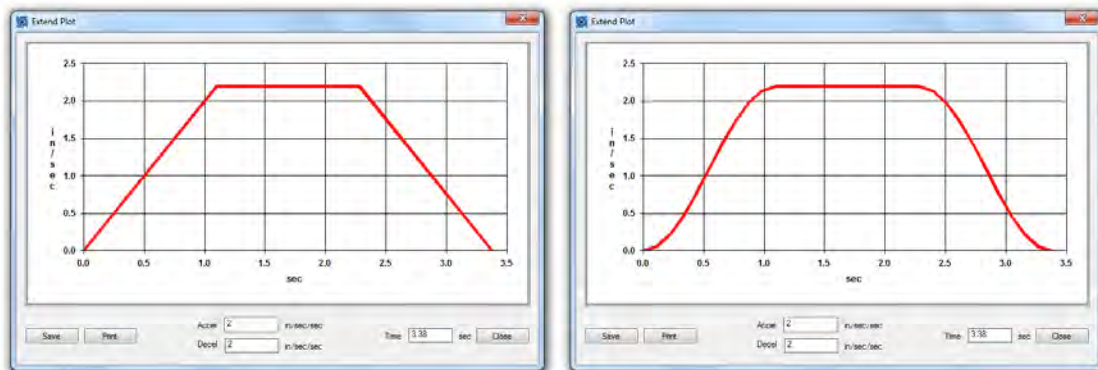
Extend Plot

2.5
2.0
1.5
1.0
0.5
0.0

i
n
/
s
e
c

0.0 0.5 1.0 1.5 2.0 2.5 3.0 3.5
sec

Save Print
Accel 2 in/sec/sec
Decel 2 in/sec/sec
Time 3.38 sec Close

Extend Plot

2.5
2.0
1.5
1.0
0.5
0.0

i
n
/
s
e
c

0.0 0.5 1.0 1.5 2.0 2.5 3.0 3.5
sec

Save Print
Accel 2 in/sec/sec
Decel 2 in/sec/sec
Time 3.38 sec Close